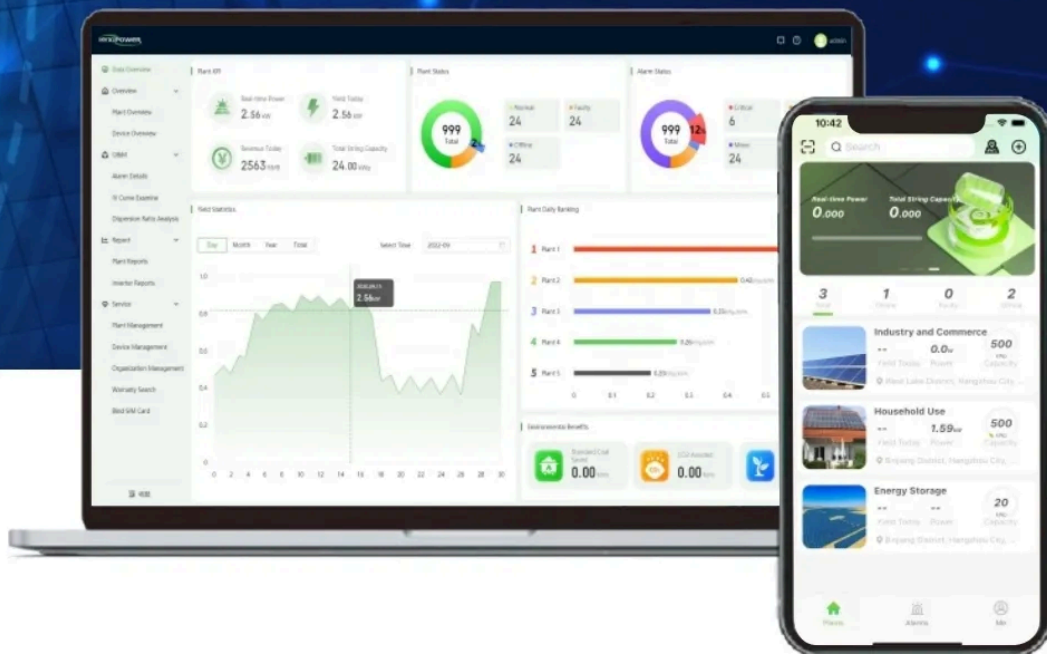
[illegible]POWER

admin

Data Overview
Overview
Plant Overview
Device Overview
O&M
Alarm Details
IV Curve Examine
Dispersion Ratio Analysis
Report
Plant Reports
Inverter Reports
Service
Plant Management
Device Management
Organization Management
Warranty Search
Bind SIM Card

Plant KPI
Real-time Power
2.56 kW
Yield Today
2.56 kWh
Revenue Today
2563 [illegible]
Total String Capacity
24.00 kWp

Plant Status
999
Total
Normal
24
Faulty
24
Offline
24

Alarm Status
999
Total
12
Critical
6
Minor
24

Yield Statistics
Day
Month
Year
Total
Select Time
2022-09
2022.09.11
2.56kW
1.0
0.8
0.6
0.4
0.2
0
0 2 4 6 8 10 12 14 16 18 20 22 24 26 28 30

Plant Daily Ranking
1 Plant 1
2 Plant 2
3 Plant 3
4 Plant 4
5 Plant 5
0.42
0.33
0.26
0.23
0 0.1 0.2 0.3 0.4 0.5

Environmental Benefits
Standard Coal Saved
0.00
CO2 Avoided
0.00

10:42
Search
Real-time Power
0.000
Total String Capacity
0.000
3
Total
1
Online
0
Faulty
2
Offline
Industry and Commerce
--
Yield Today
0.0
Power
500
kWp
Capacity
West Lake District, Hangzhou City...
Household Use
--
Yield Today
1.59
Power
500
kWp
Capacity
Binjiang District, Hangzhou City...
Energy Storage
--
Yield Today
--
Power
20
kWp
Capacity
Binjiang District, Hangzhou City
Plants
Alarms
Me